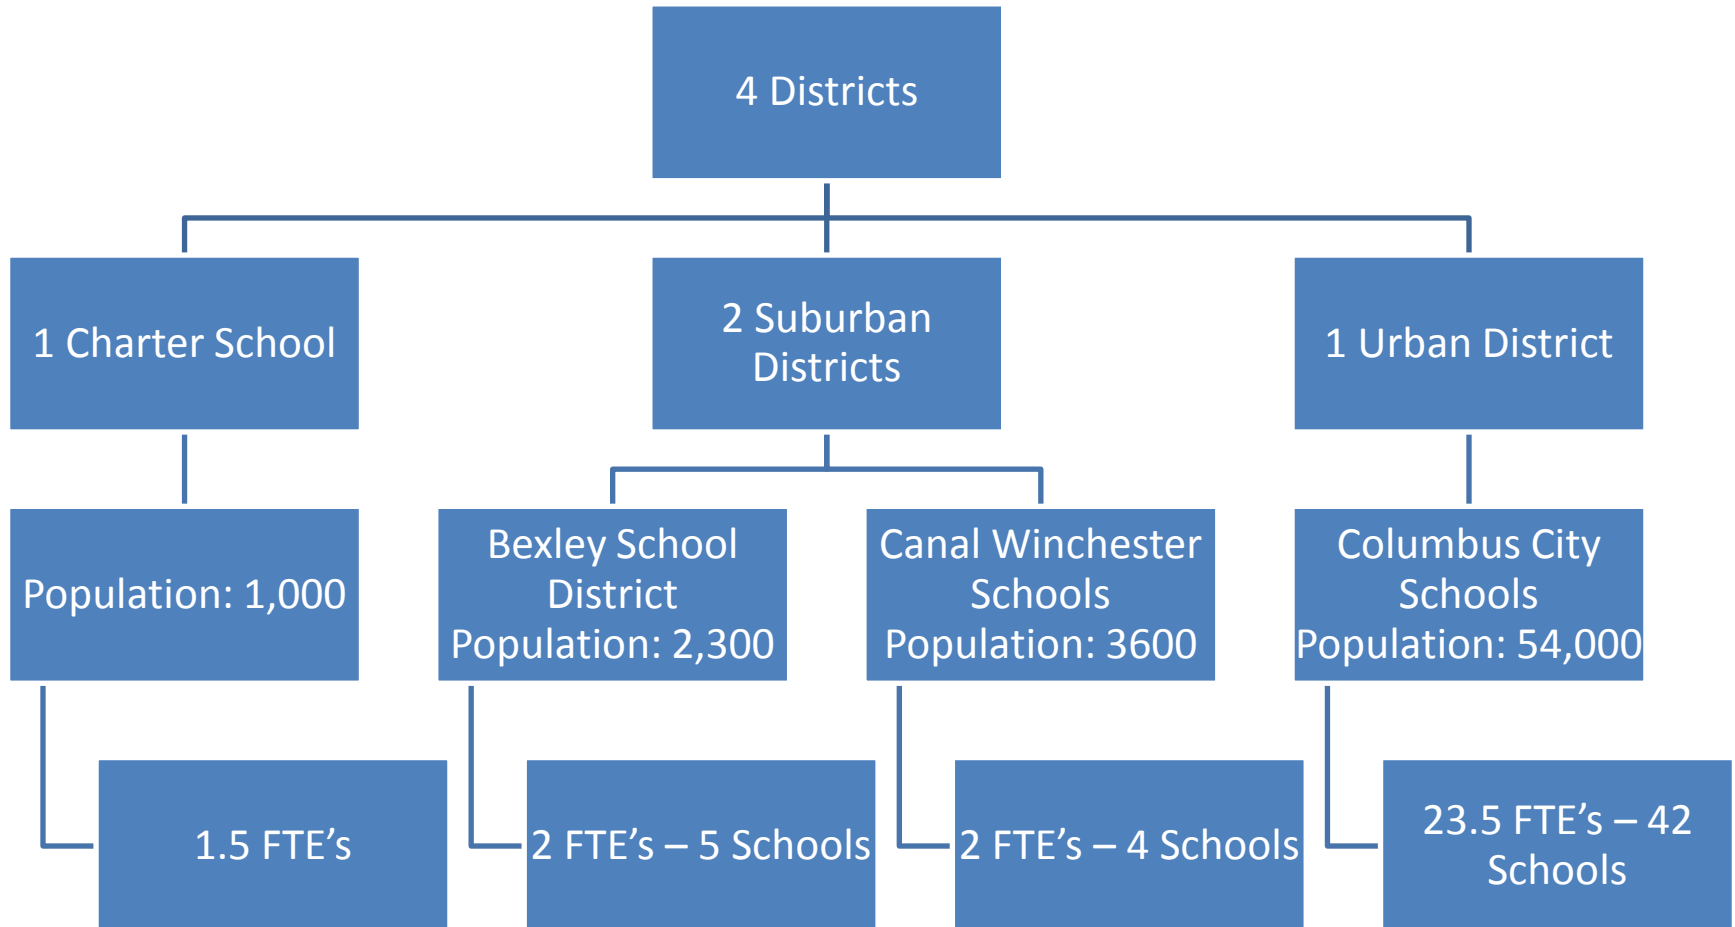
4 Districts

1 Charter School

2 Suburban Districts

1 Urban District

Population: 1,000

Bexley School District Population: 2,300

Canal Winchester Schools Population: 3600

Columbus City Schools Population: 54,000

1.5 FTE’s

2 FTE’s – 5 Schools

2 FTE’s – 4 Schools

23.5 FTE’s – 42 Schools